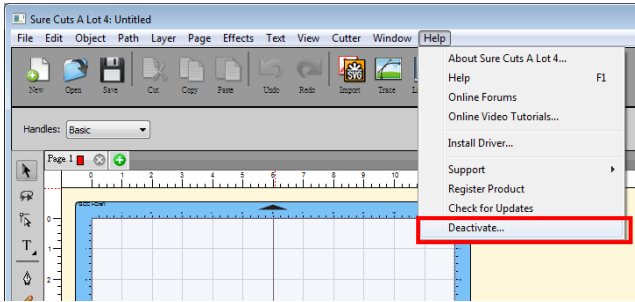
Sure Cuts A Lot 4: Untitled

File Edit Object Path Layer Page Effects Text View Cutter Window Help

New Open Save Cut Copy Paste Undo Redo Import Trace

Handles: Basic

Page 1

About Sure Cuts A Lot 4...
Help F1
Online Forums
Online Video Tutorials...
Install Driver...
Support
Register Product
Check for Updates
Deactivate...